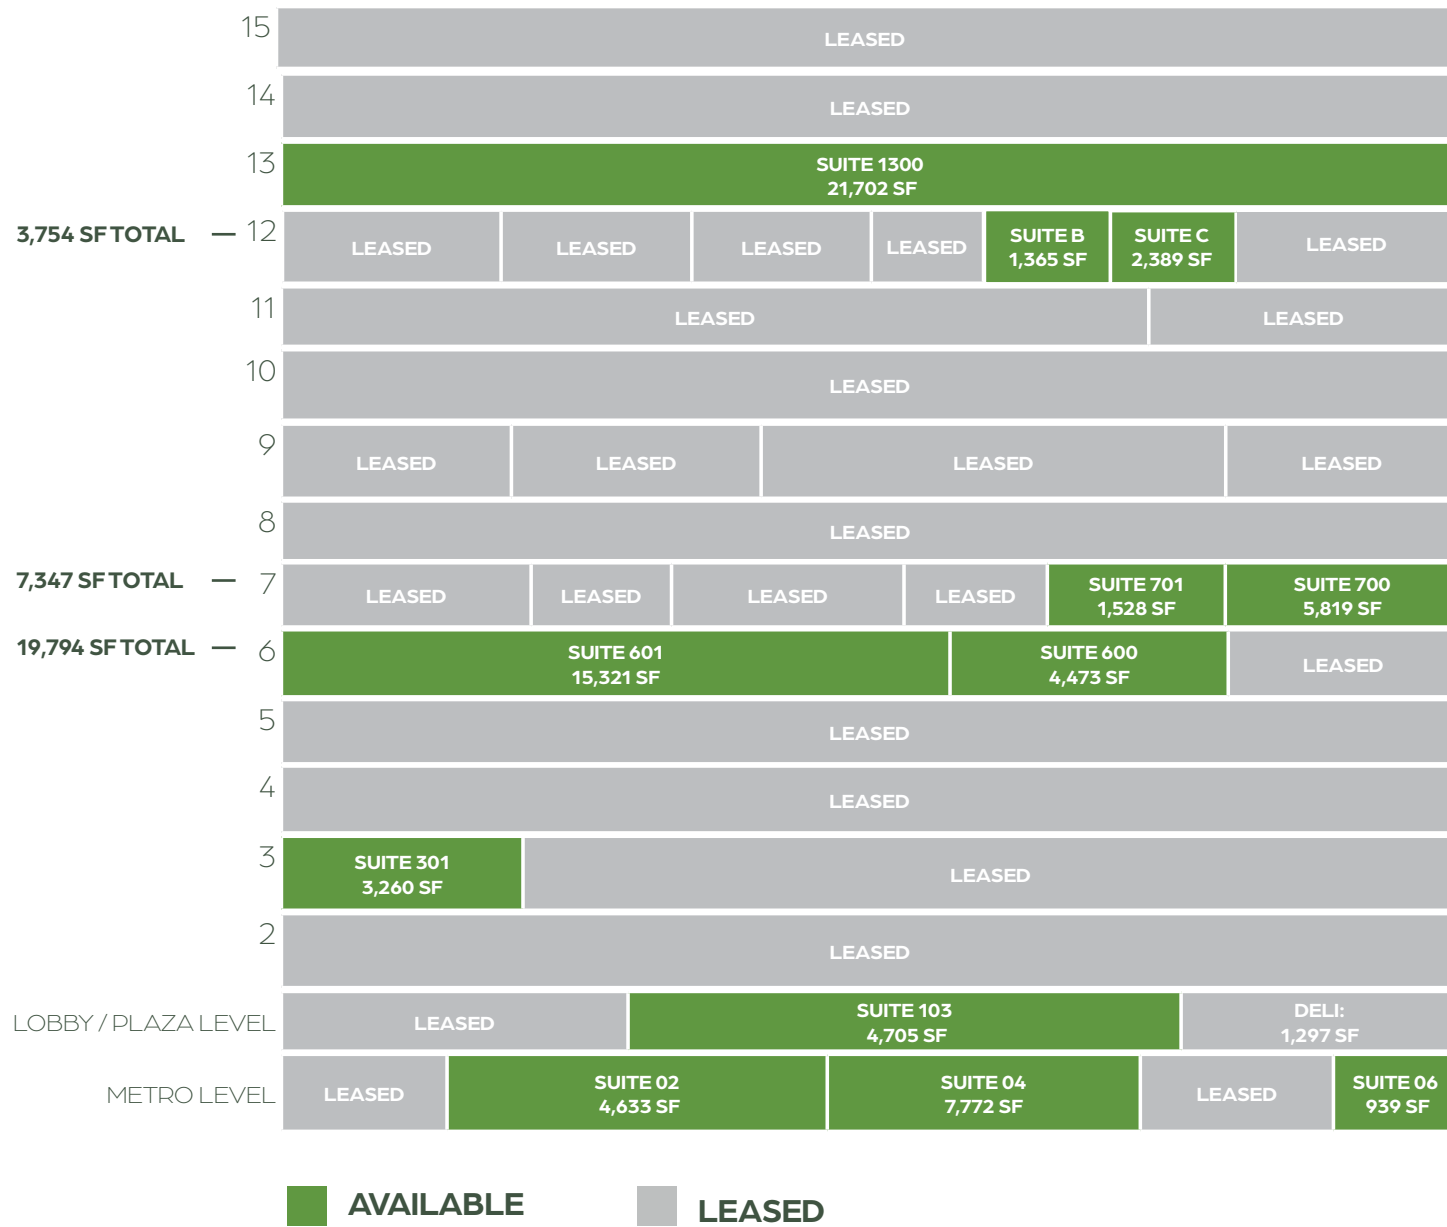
15 LEASED

14 LEASED

13 SUITE 1300 21,702 SF

3,754 SF TOTAL — 12 LEASED LEASED LEASED LEASED SUITE B 1,365 SF SUITE C 2,389 SF LEASED

11 LEASED LEASED

10 LEASED

9 LEASED LEASED LEASED LEASED

8 LEASED

7,347 SF TOTAL — 7 LEASED LEASED LEASED LEASED SUITE 701 1,528 SF SUITE 700 5,819 SF

19,794 SF TOTAL — 6 SUITE 601 15,321 SF SUITE 600 4,473 SF LEASED

5 LEASED

4 LEASED

3 SUITE 301 3,260 SF LEASED

2 LEASED

LOBBY / PLAZA LEVEL LEASED SUITE 103 4,705 SF DELI: 1,297 SF

METRO LEVEL LEASED SUITE 02 4,633 SF SUITE 04 7,772 SF LEASED SUITE 06 939 SF

AVAILABLE LEASED